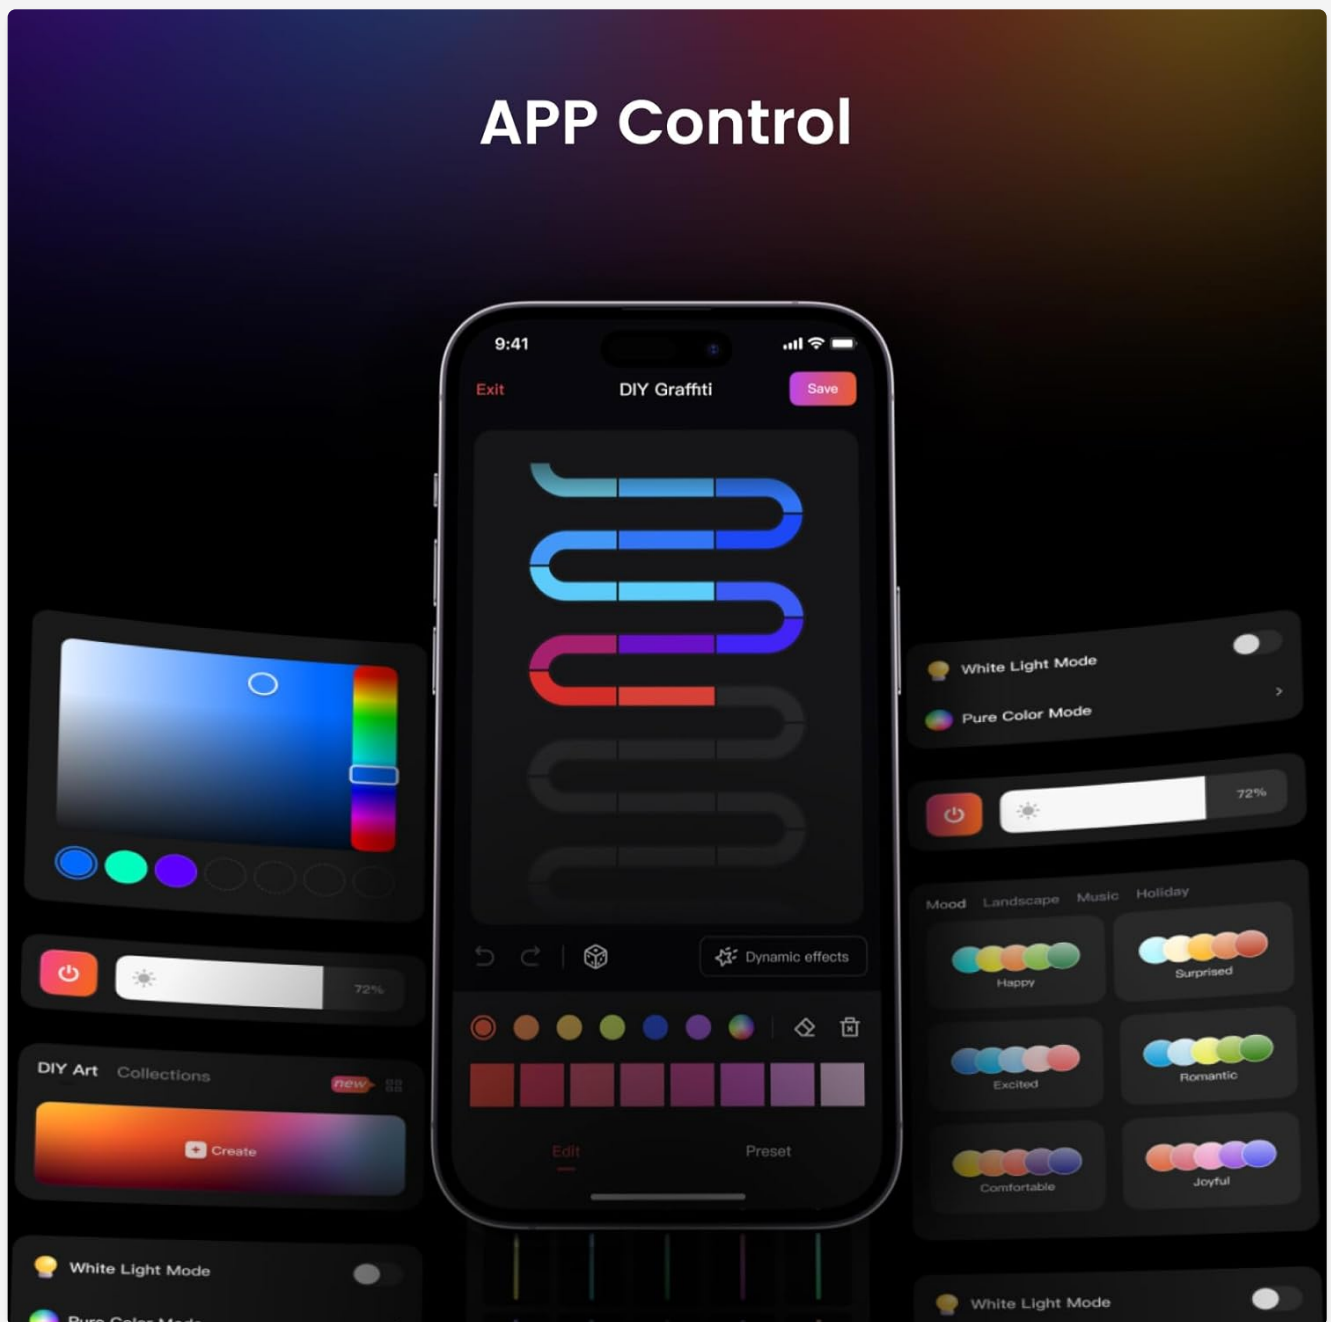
APP Control

72%

DIY Art Collections new

Create

White Light Mode

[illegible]

9:41

Exit DIY Graffiti Save

Dynamic effects

Edit Preset

White Light Mode

Pure Color Mode

72%

Mood Landscape Music Holiday

Happy

Surprised

Excited

Romantic

Comfortable

Joyful

White Light Mode